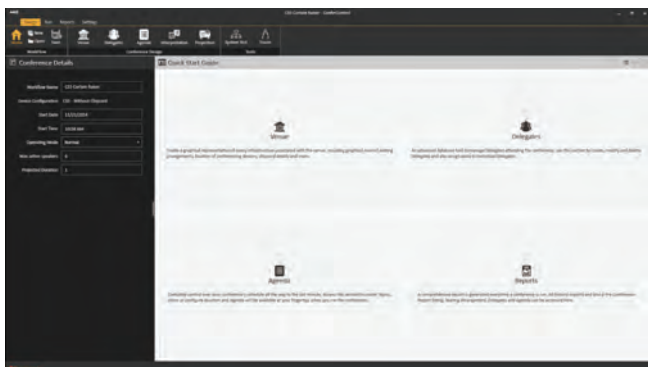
CIS Cortex Fusion - ConfinControl

Home | Run | Reports | Settings

Home | New | Open | Save | Venue | Delegates | Agenda | Interpretation | Properties | System Test | Forum

Workflow | Conference Design | Tools

Conference Details

Workflow Name: CIS Cortex Fusion

Device Configuration: CIS - Webster Flagstaff

Start Date: 11/21/2024

Start Time: 10:00 AM

Operating Mode: Normal

Max active speakers: 4

Projected Duration: 1

Quick Start Guide

Venue

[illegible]

Delegates

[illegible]

Agenda

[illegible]

Reports

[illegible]